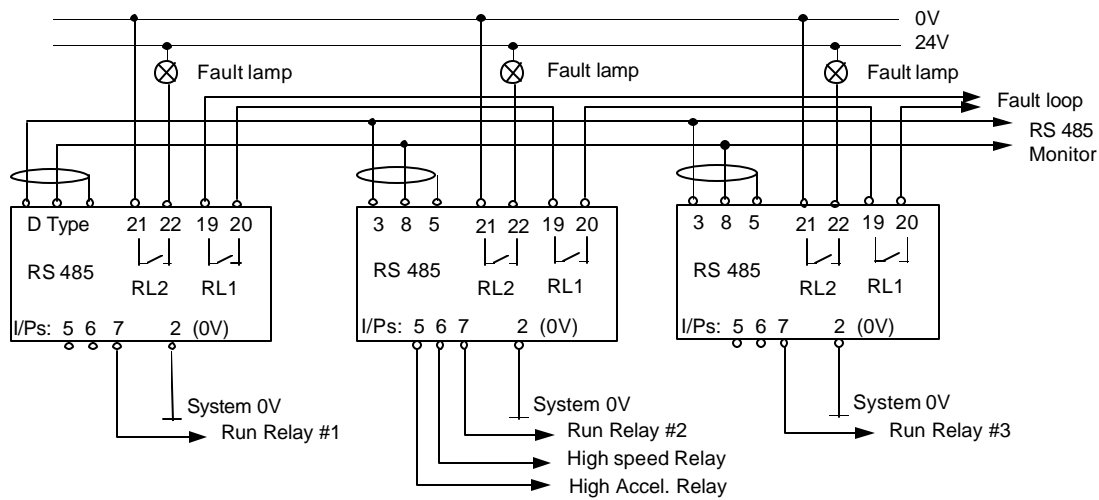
0V
24V
Fault lamp
Fault lamp
Fault lamp
Fault loop
RS 485
Monitor

D Type 21 22 19 20
RS 485
RL2 RL1
I/Ps: 5 6 7 2 (0V)
System 0V
Run Relay #1

3 8 5 21 22 19 20
RS 485
RL2 RL1
I/Ps: 5 6 7 2 (0V)
System 0V
Run Relay #2
High speed Relay
High Accel. Relay

3 8 5 21 22 19 20
RS 485
RL2 RL1
I/Ps: 5 6 7 2 (0V)
System 0V
Run Relay #3